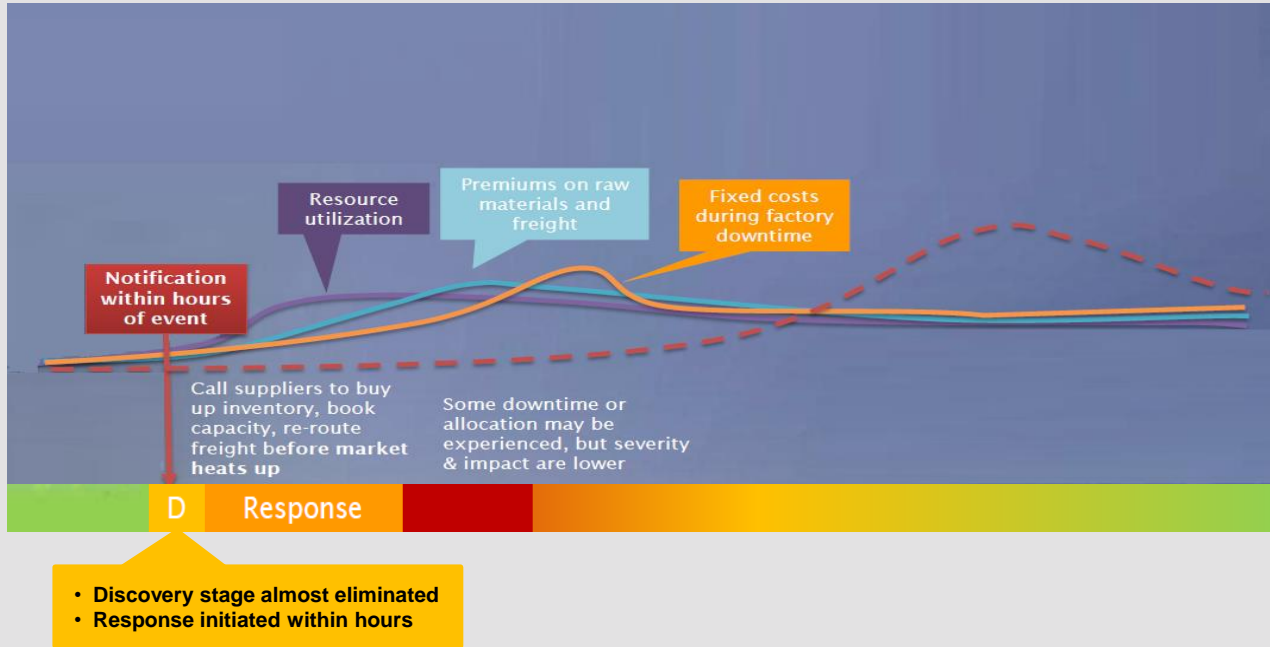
Resource utilization

Premiums on raw materials and freight

Fixed costs during factory downtime

Notification within hours of event

Call suppliers to buy up inventory, book capacity, re-route freight before market heats up

Some downtime or allocation may be experienced, but severity & impact are lower

D

Response

• Discovery stage almost eliminated
• Response initiated within hours